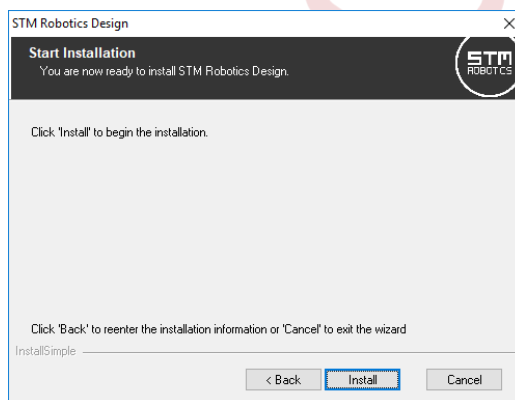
STM Robotics Design

Start Installation
You are now ready to install STM Robotics Design.

STM ROBOTICS

Click 'Install' to begin the installation.

Click 'Back' to reenter the installation information or 'Cancel' to exit the wizard

InstallSimple

< Back
Install
Cancel